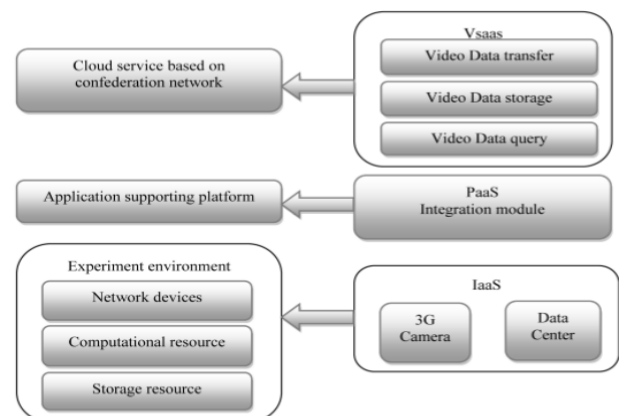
Cloud service based on confederation network

Vsaas

Video Data transfer

Video Data storage

Video Data query

Application supporting platform

PaaS
Integration module

Experiment environment

Network devices

Computational resource

Storage resource

IaaS

3G Camera

Data Center